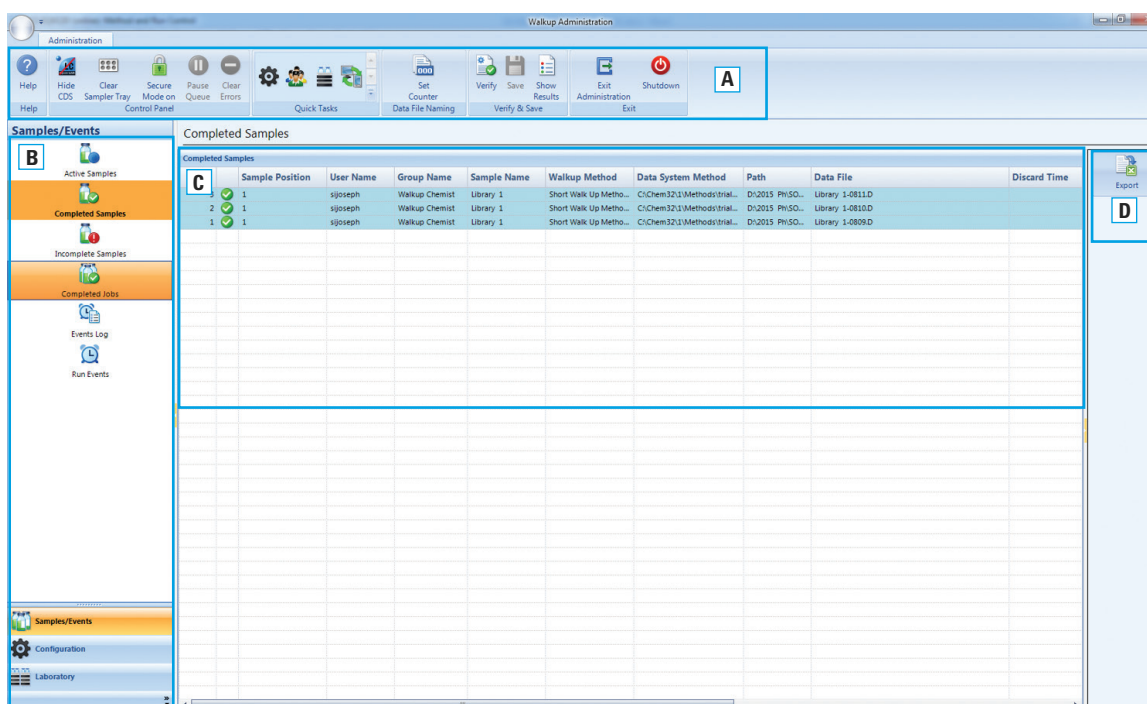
Walkup Administration

Administration

Help | Hide CDS | Clear Sampler Tray | Secure Mode on | Pause Queue | Clear Errors | Set Counter | Verify | Save | Show Results | Exit Administration | Shutdown

Help | Control Panel | Quick Tasks | Data File Naming | Verify & Save | Exit

A

Samples/Events

B

Active Samples
Completed Samples
Incomplete Samples
Completed Jobs
Events Log
Run Events

Samples/Events
Configuration
Laboratory

Completed Samples

Completed Samples

C

| | | Sample Position | User Name | Group Name | Sample Name | Walkup Method | Data System Method | Path | Data File | Discard Time |
|---|---|---|---|---|---|---|---|---|---|---|
| 3 | | 1 | sijoseph | Walkup Chemist | Library 1 | Short Walk Up Metho... | C:\Chem32\1\Methods\trial... | D:\2015 PH\SO... | Library 1-0811.D | |
| 2 | | 1 | sijoseph | Walkup Chemist | Library 1 | Short Walk Up Metho... | C:\Chem32\1\Methods\trial... | D:\2015 PH\SO... | Library 1-0810.D | |
| 1 | | 1 | sijoseph | Walkup Chemist | Library 1 | Short Walk Up Metho... | C:\Chem32\1\Methods\trial... | D:\2015 PH\SO... | Library 1-0809.D | |

Export

D